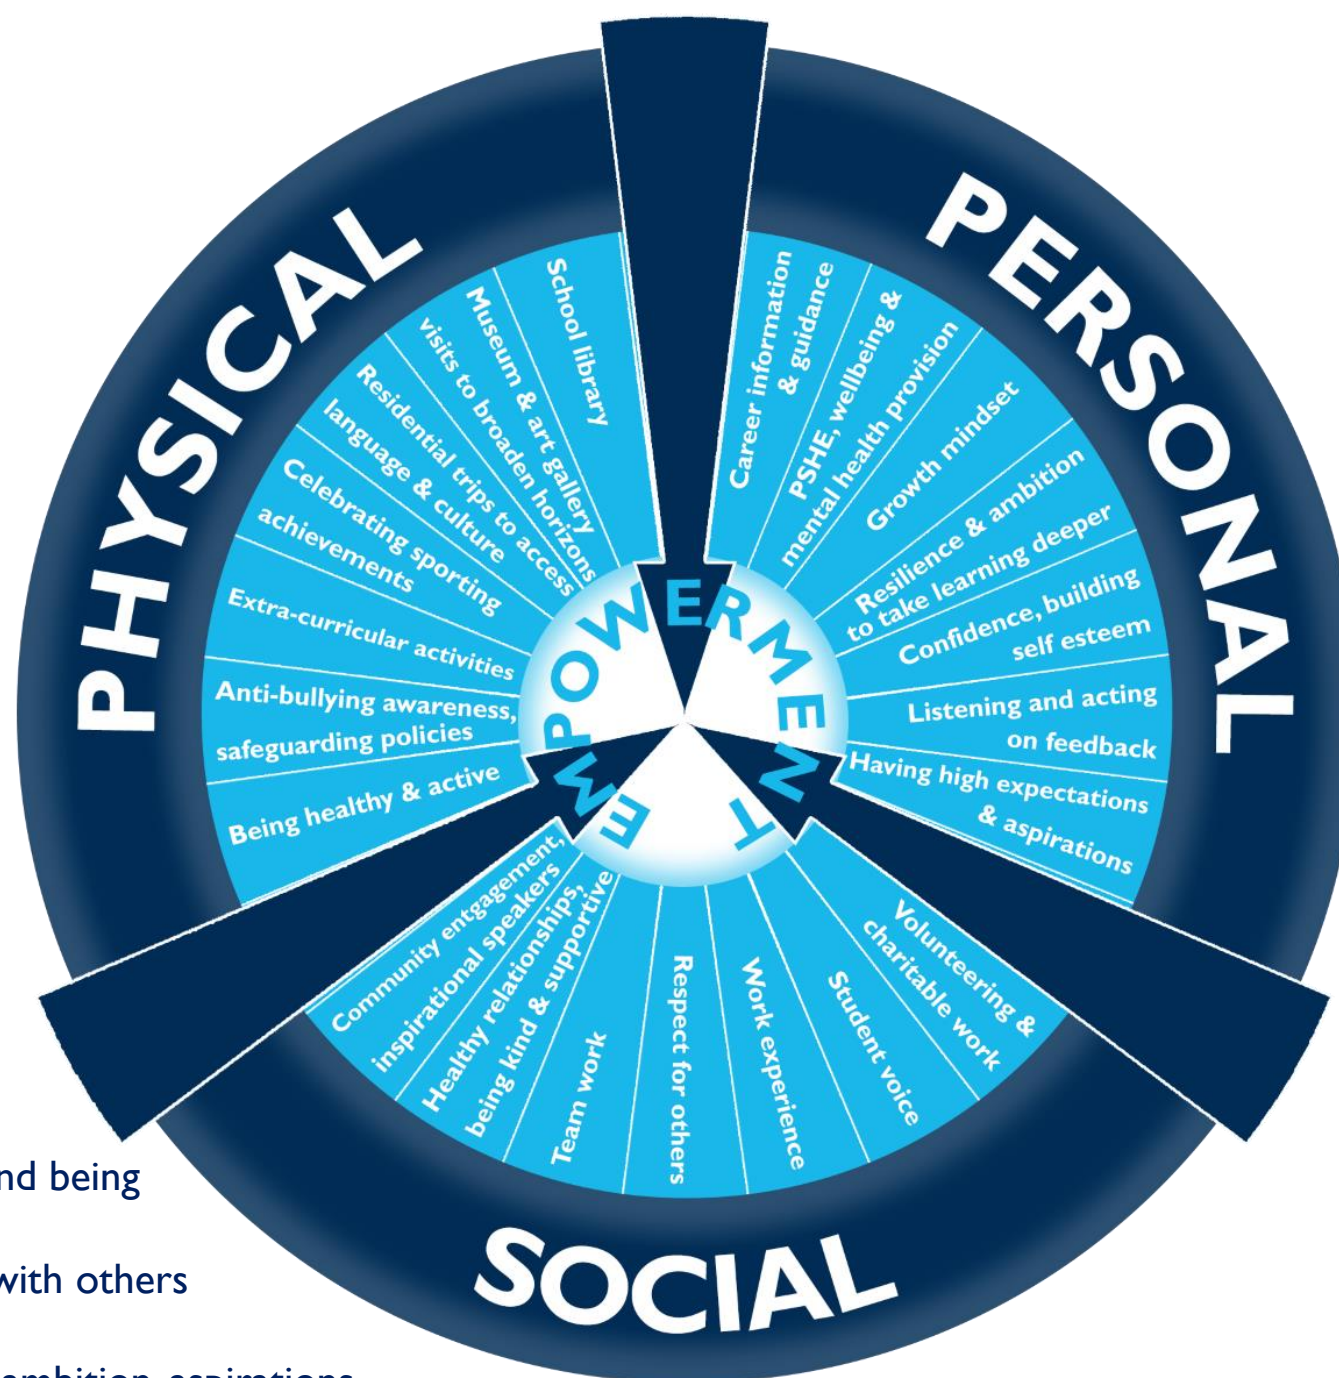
PHYSICAL

School library

Museum & art gallery visits to broaden horizons

Residential trips to access language & culture

Celebrating sporting achievements

Extra-curricular activities

Anti-bullying awareness, safeguarding policies

Being healthy & active

PERSONAL

Career information & guidance

PSHE, wellbeing & mental health provision

Growth mindset

Resilience & ambition to take learning deeper

Confidence, building self esteem

Listening and acting on feedback

Having high expectations & aspirations

EMPOWERMENT

SOCIAL

Volunteering & charitable work

Student voice

Work experience

Respect for others

Team work

Healthy relationships, being kind & supportive

Community entgagement, inspirational speakers

nd being

with others

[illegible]